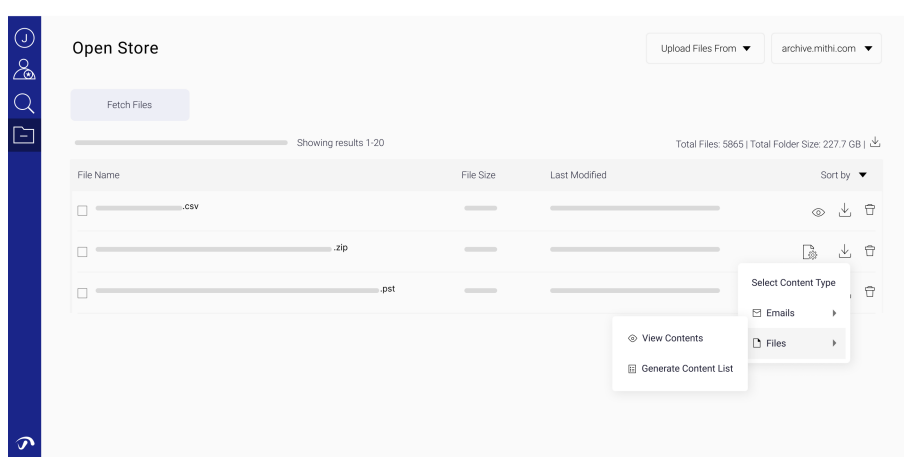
J

Open Store

Upload Files From

archive.mithi.com

Fetch Files

Showing results 1-20

Total Files: 5865 | Total Folder Size: 227.7 GB |

| File Name | File Size | Last Modified | Sort by |
|---|---|---|---|
| .csv | | | |
| .zip | | | |
| .pst | | | |

Select Content Type

Emails

Files

View Contents

Generate Content List